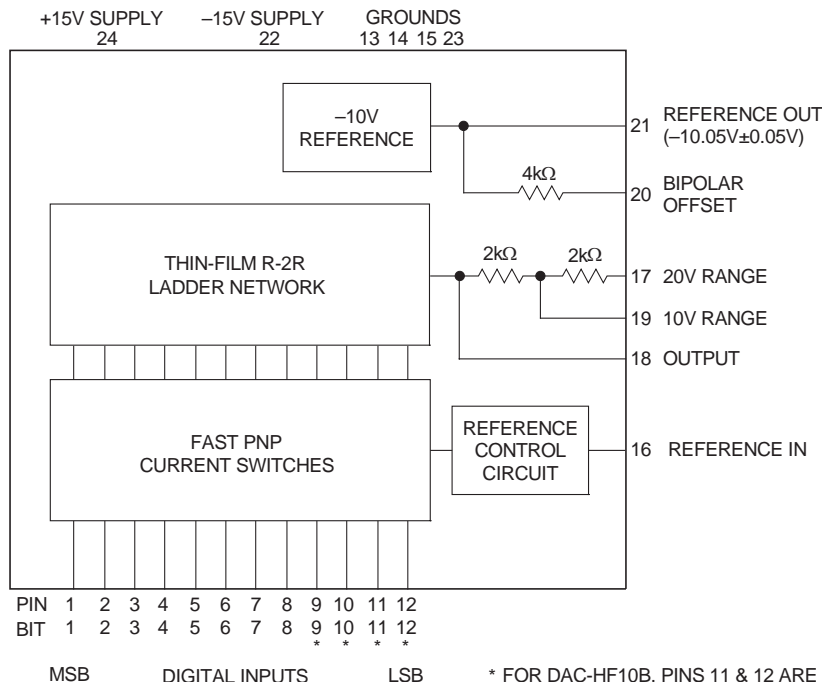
+15V SUPPLY
24

–15V SUPPLY
22

GROUNDS
13 14 15 23

–10V
REFERENCE

21 REFERENCE OUT
(–10.05V±0.05V)

4kΩ

20 BIPOLAR
OFFSET

THIN-FILM R-2R
LADDER NETWORK

2kΩ 2kΩ

17 20V RANGE

19 10V RANGE

18 OUTPUT

FAST PNP
CURRENT SWITCHES

REFERENCE
CONTROL
CIRCUIT

16 REFERENCE IN

PIN 1 2 3 4 5 6 7 8 9 10 11 12
BIT 1 2 3 4 5 6 7 8 9 10 11 12
* * * *

MSB DIGITAL INPUTS LSB

* FOR DAC-HF10B, PINS 11 & 12 ARE